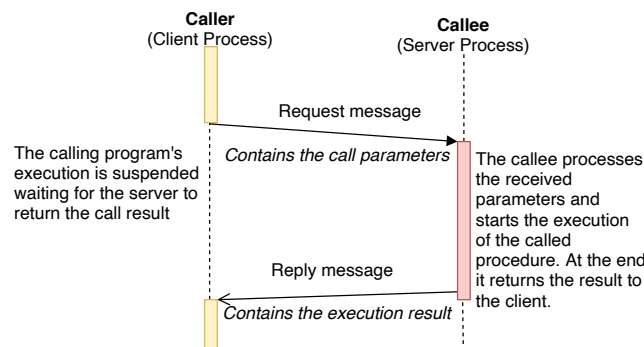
Caller
(Client Process)

Callee
(Server Process)

Request message

Contains the call parameters

The calling program's execution is suspended waiting for the server to return the call result

The callee processes the received parameters and starts the execution of the called procedure. At the end it returns the result to the client.

Reply message

Contains the execution result